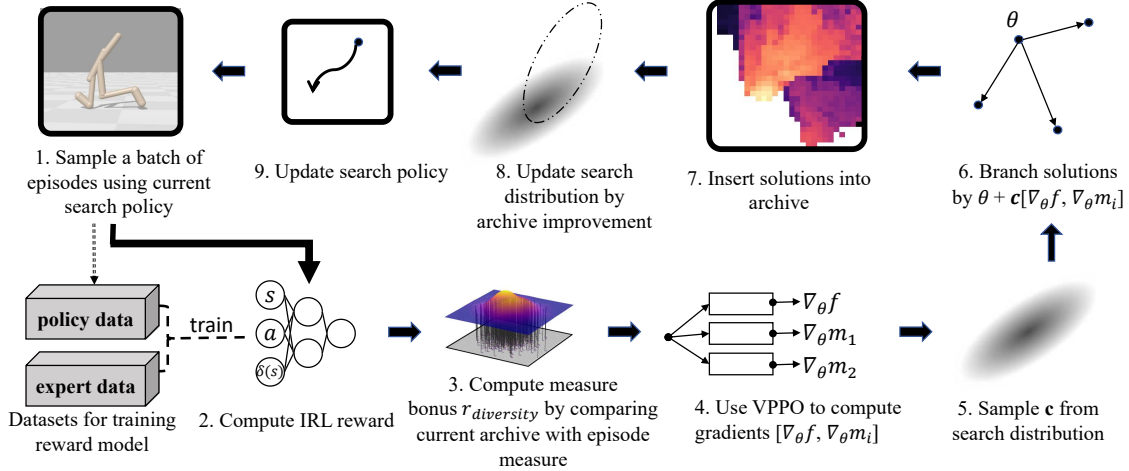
1. Sample a batch of episodes using current search policy

9. Update search policy

8. Update search distribution by archive improvement

7. Insert solutions into archive

$\theta$

6. Branch solutions by $\theta + \boldsymbol{c}[\nabla_\theta f, \nabla_\theta m_i]$

policy data

train

expert data

Datasets for training reward model

$s$

$a$

$\delta(s)$

2. Compute IRL reward

3. Compute measure bonus $r_{diversity}$ by comparing current archive with episode measure

$\nabla_\theta f$

$\nabla_\theta m_1$

$\nabla_\theta m_2$

4. Use VPPO to compute gradients $[\nabla_\theta f, \nabla_\theta m_i]$

5. Sample $\mathbf{c}$ from search distribution